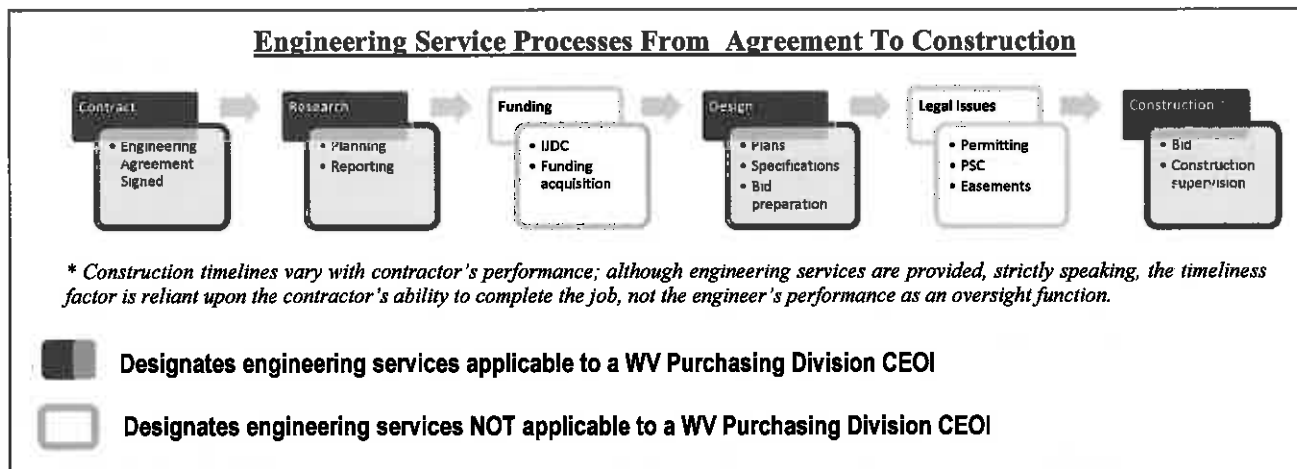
Engineering Service Processes From Agreement To Construction

Contract
• Engineering Agreement Signed

Research
• Planning
• Reporting

Funding
• IJDC
• Funding acquisition

Design
• Plans
• Specifications
• Bid preparation

Legal Issues
• Permitting
• PSC
• Easements

Construction *
• Bid
• Construction supervision

* Construction timelines vary with contractor's performance; although engineering services are provided, strictly speaking, the timeliness factor is reliant upon the contractor's ability to complete the job, not the engineer's performance as an oversight function.

Designates engineering services applicable to a WV Purchasing Division CEOI

Designates engineering services NOT applicable to a WV Purchasing Division CEOI